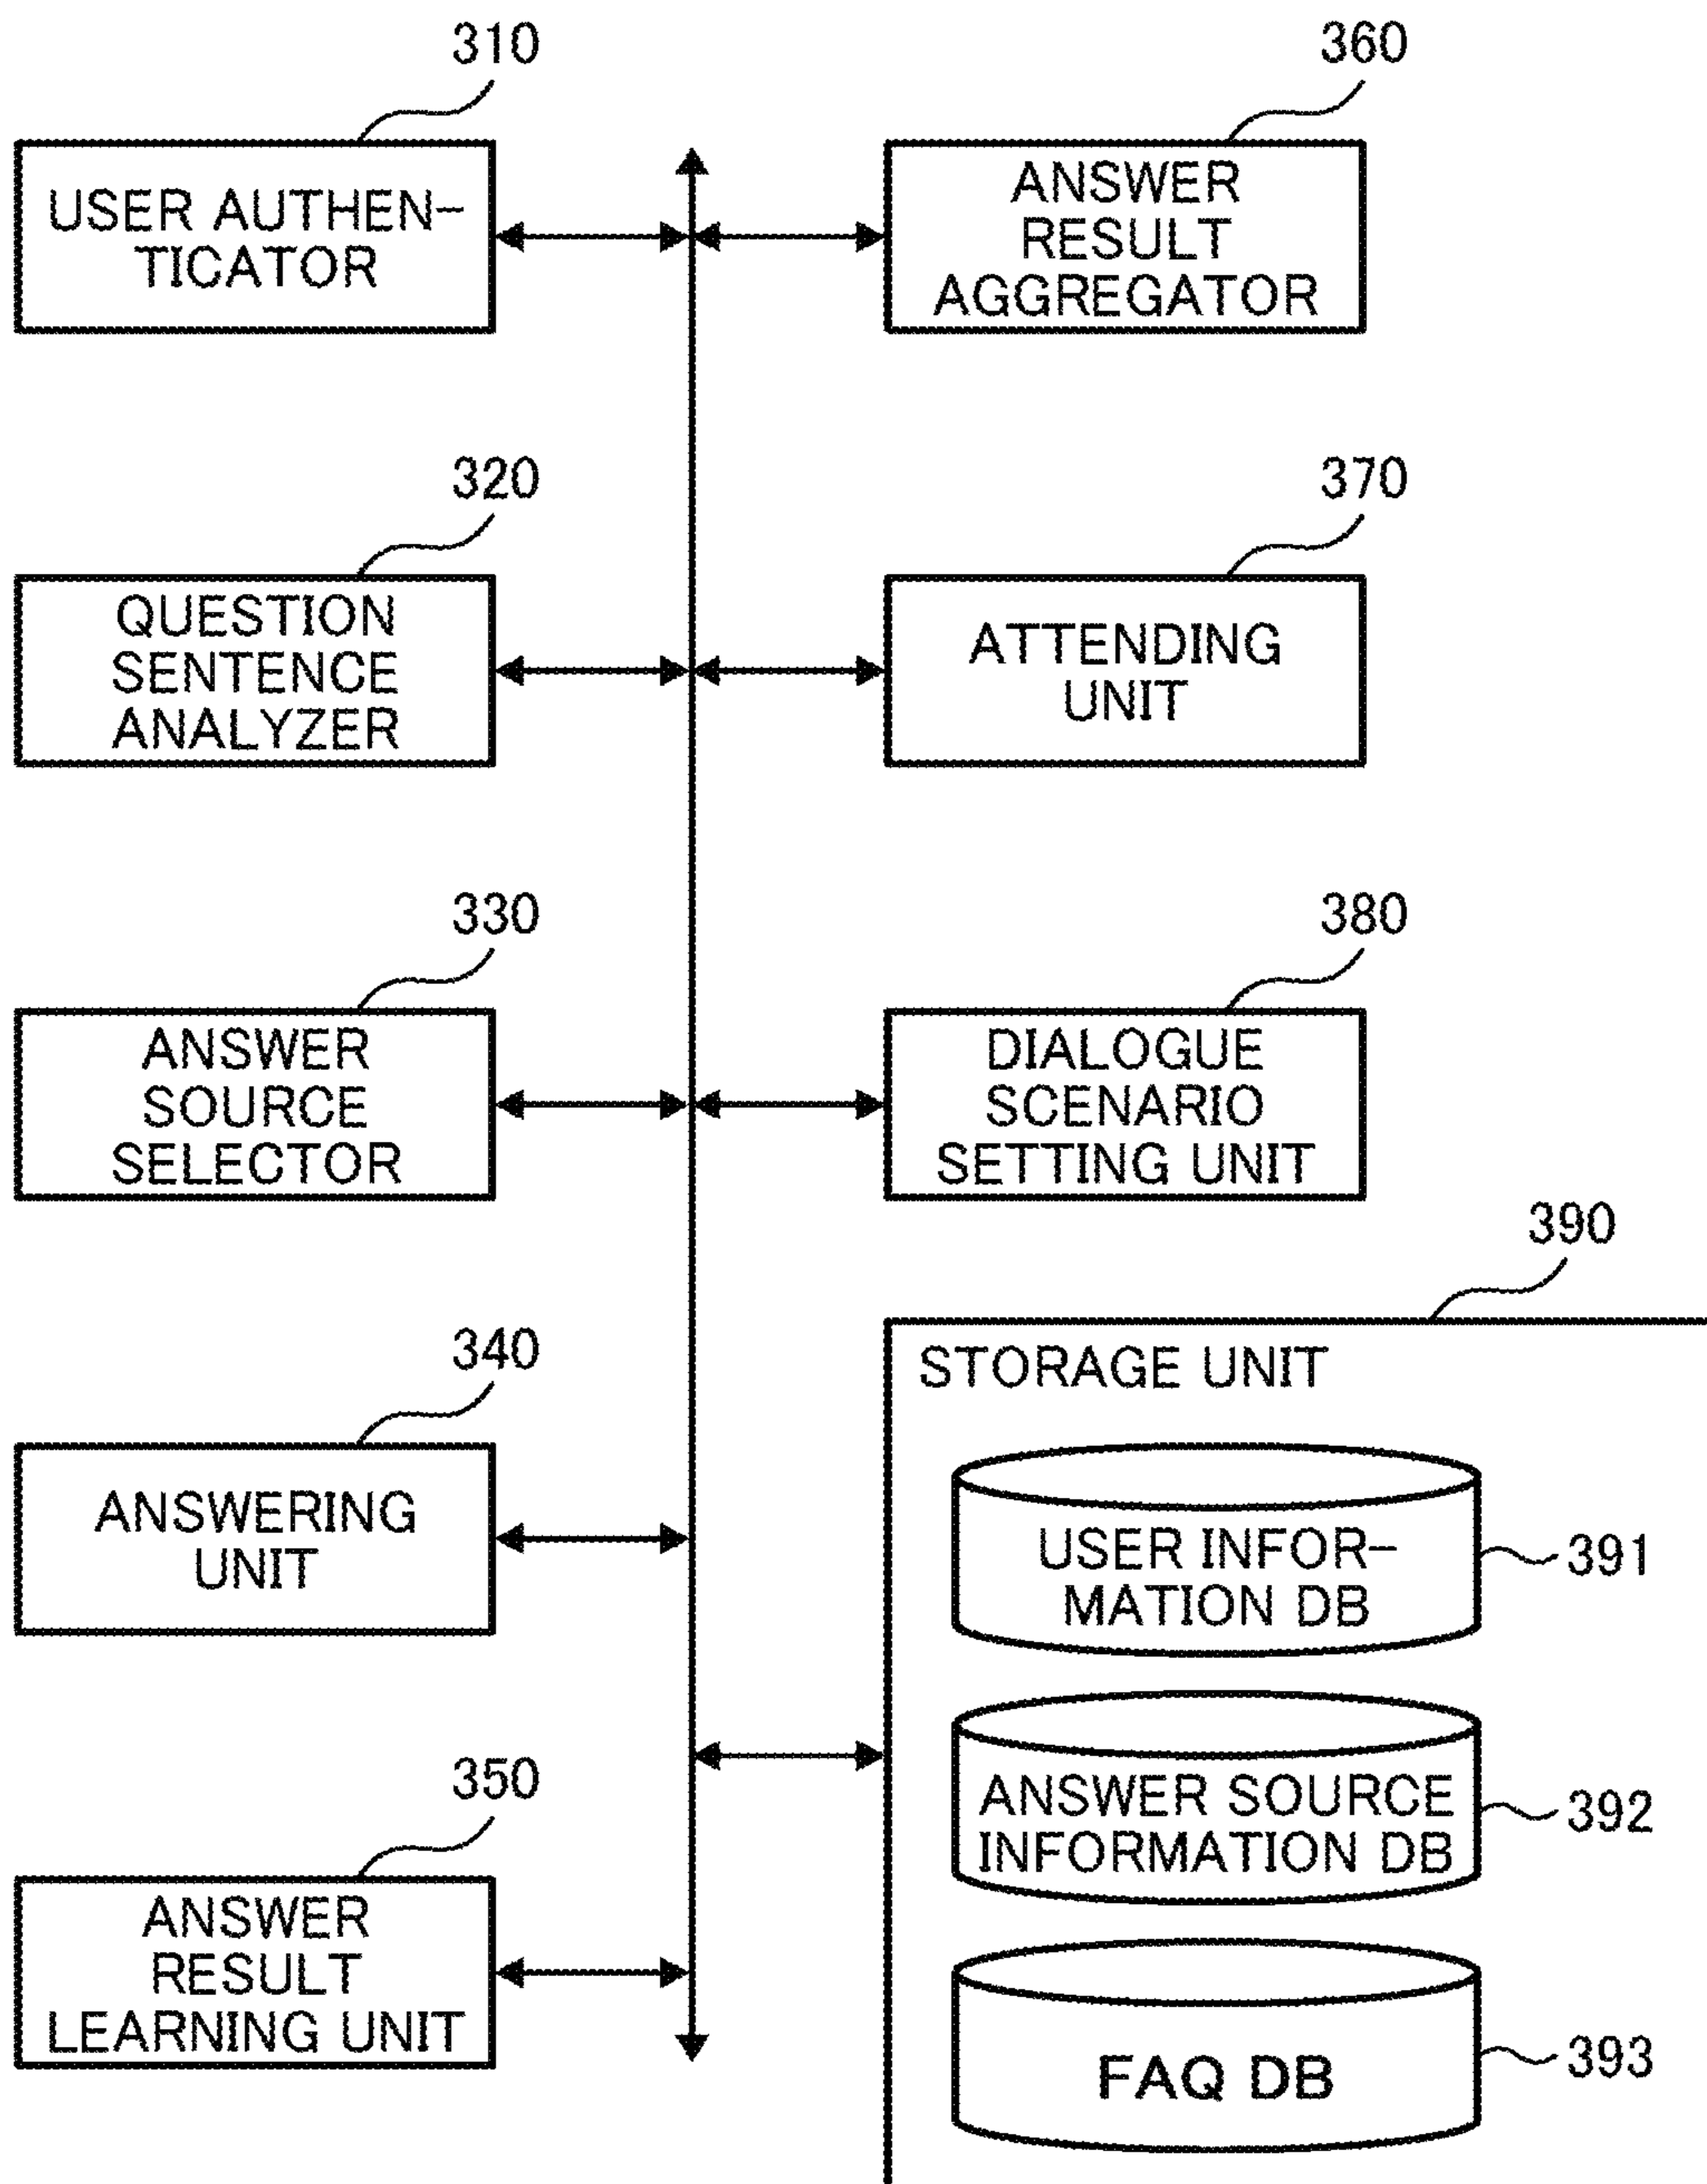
310

USER AUTHENTICATOR

360

ANSWER RESULT AGGREGATOR

320

QUESTION SENTENCE ANALYZER

370

ATTENDING UNIT

330

ANSWER SOURCE SELECTOR

380

DIALOGUE SCENARIO SETTING UNIT

390

STORAGE UNIT

340

ANSWERING UNIT

USER INFORMATION DB

391

ANSWER SOURCE INFORMATION DB

392

350

ANSWER RESULT LEARNING UNIT

FAQ DB

393